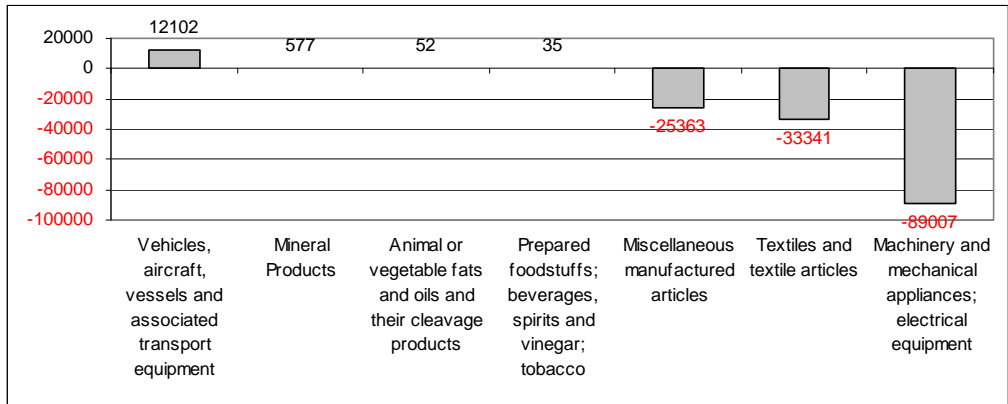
20000
0
-20000
-40000
-60000
-80000
-100000

12102
577
52
35
-25363
-33341
-89007

Vehicles, aircraft, vessels and associated transport equipment
Mineral Products
Animal or vegetable fats and oils and their cleavage products
Prepared foodstuffs; beverages, spirits and vinegar; tobacco
Miscellaneous manufactured articles
Textiles and textile articles
Machinery and mechanical appliances; electrical equipment